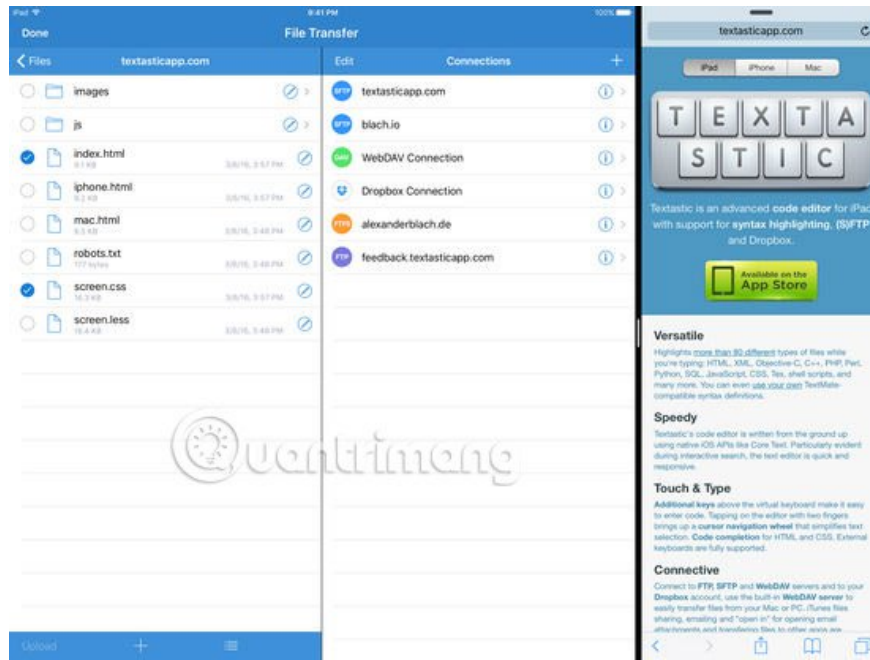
iPad 9:41 PM 100%

Done

File Transfer

Files textasticapp.com

images

js

index.html
9.1 KB 3/8/16, 3:57 PM

iphone.html
9.2 KB 3/8/16, 3:57 PM

mac.html
9.3 KB 3/8/16, 3:48 PM

robots.txt
117 bytes 3/8/16, 3:48 PM

screen.css
16.3 KB 3/8/16, 3:57 PM

screen.less
16.4 KB 3/8/16, 3:48 PM

Upload

Edit Connections

SFTP textasticapp.com

SFTP blach.io

DAV WebDAV Connection

Dropbox Connection

FTPS alexanderblach.de

FTP feedback.textasticapp.com

textasticapp.com

iPad iPhone Mac

T E X T A S T I C

Textastic is an advanced code editor for iPad with support for syntax highlighting, (S)FTP and Dropbox.

Available on the App Store

Versatile

Highlights more than 80 different types of files while you're typing: HTML, XML, Objective-C, C++, PHP, Perl, Python, SQL, JavaScript, CSS, Tex, shell scripts, and many more. You can even use your own TextMate-compatible syntax definitions.

Speedy

Textastic's code editor is written from the ground up using native iOS APIs like Core Text. Particularly evident during interactive search, the text editor is quick and responsive.

Touch & Type

Additional keys above the virtual keyboard make it easy to enter code. Tapping on the editor with two fingers brings up a cursor navigation wheel that simplifies text selection. Code completion for HTML and CSS. External keyboards are fully supported.

Connective

Connect to FTP, SFTP and WebDAV servers and to your Dropbox account, use the built-in WebDAV server to easily transfer files from your Mac or PC. iTunes files sharing, emailing and "open in" for opening email attachments and transferring files to other apps are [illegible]

Quantrimang